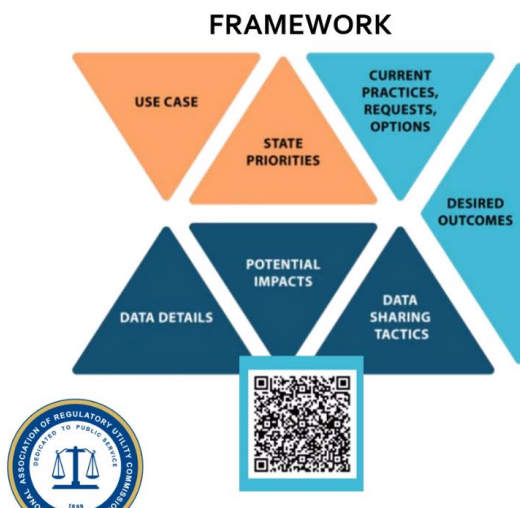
FRAMEWORK

USE CASE

STATE PRIORITIES

CURRENT PRACTICES, REQUESTS, OPTIONS

DESIRED OUTCOMES

DATA DETAILS

POTENTIAL IMPACTS

DATA SHARING TACTICS

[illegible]NAL ASSOCIATION OF REGULATORY UTILITY COMMISSIO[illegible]
DEDICATED TO PUBLIC SERVICE
1889